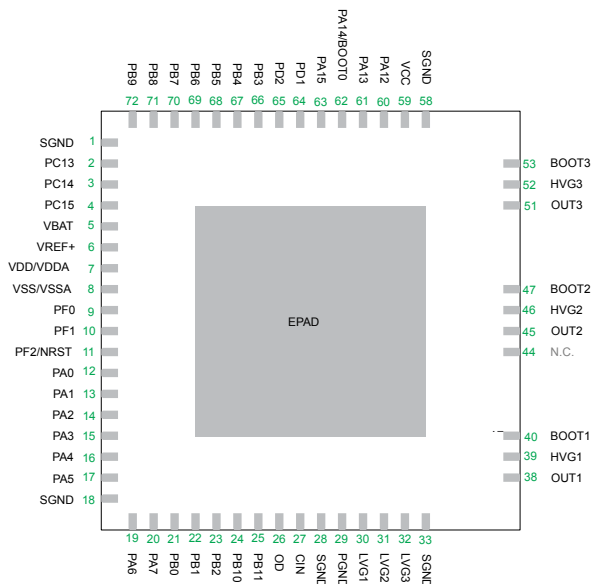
PB9 72
PB8 71
PB7 70
PB6 69
PB5 68
PB4 67
PB3 66
PD2 65
PD1 64
PA15 63
PA14/BOOT0 62
PA13 61
PA12 60
VCC 59
SGND 58

SGND 1
PC13 2
PC14 3
PC15 4
VBAT 5
VREF+ 6
VDD/VDDA 7
VSS/VSSA 8
PF0 9
PF1 10
PF2/NRST 11
PA0 12
PA1 13
PA2 14
PA3 15
PA4 16
PA5 17
SGND 18

EPAD

53 BOOT3
52 HVG3
51 OUT3
47 BOOT2
46 HVG2
45 OUT2
44 N.C.
40 BOOT1
39 HVG1
38 OUT1

19 PA6
20 PA7
21 PB0
22 PB1
23 PB2
24 PB10
25 PB11
26 OD
27 CIN
28 SGND
29 PGND
30 LVG1
31 LVG2
32 LVG3
33 SGND